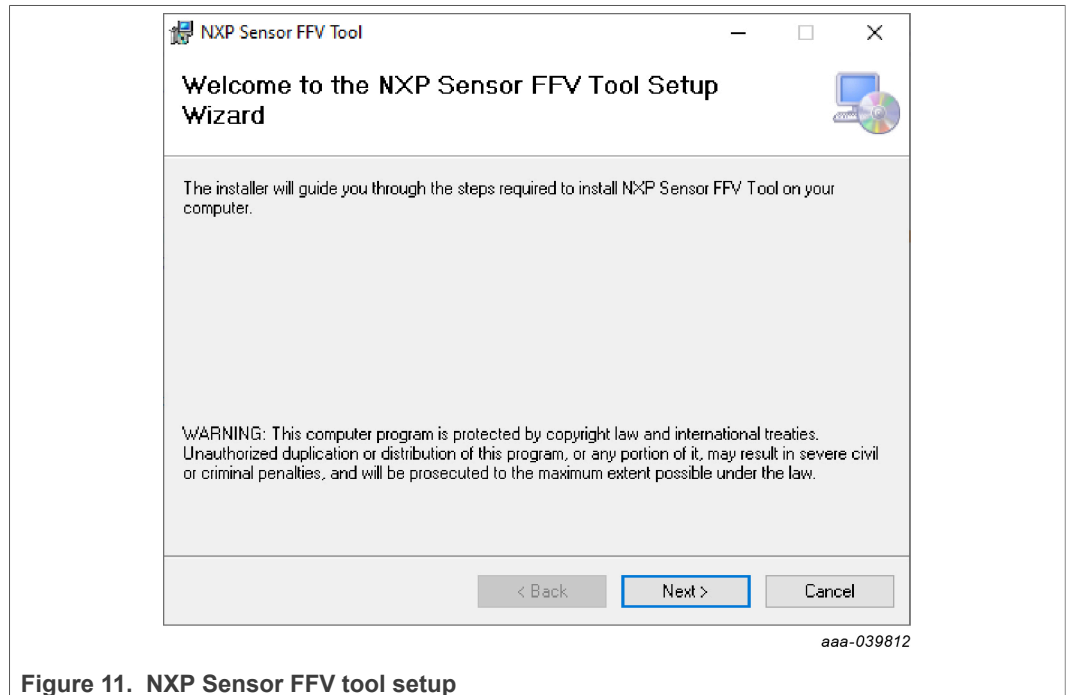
NXP Sensor FFV Tool

Welcome to the NXP Sensor FFV Tool Setup Wizard

The installer will guide you through the steps required to install NXP Sensor FFV Tool on your computer.

WARNING: This computer program is protected by copyright law and international treaties. Unauthorized duplication or distribution of this program, or any portion of it, may result in severe civil or criminal penalties, and will be prosecuted to the maximum extent possible under the law.

< Back Next > Cancel

aaa-039812

Figure 11. NXP Sensor FFV tool setup